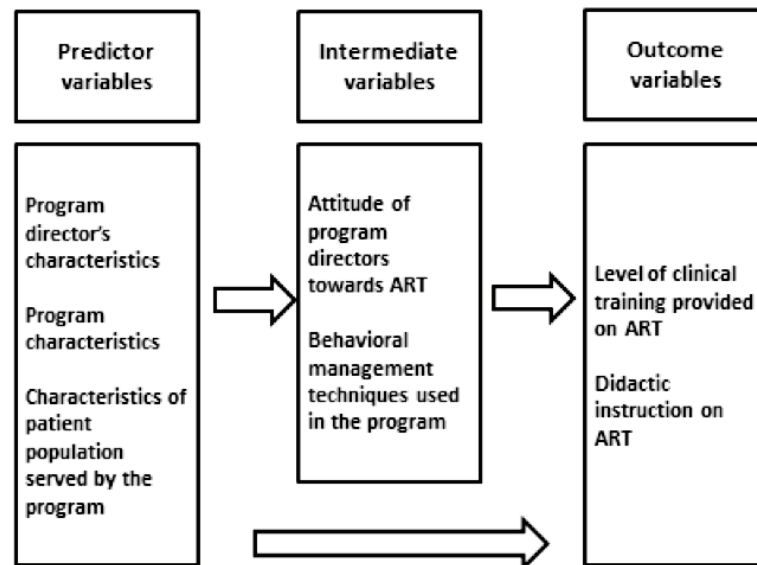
Predictor variables

Intermediate variables

Outcome variables

Program director's characteristics

Program characteristics

Characteristics of patient population served by the program

Attitude of program directors towards ART

Behavioral management techniques used in the program

Level of clinical training provided on ART

Didactic instruction on ART